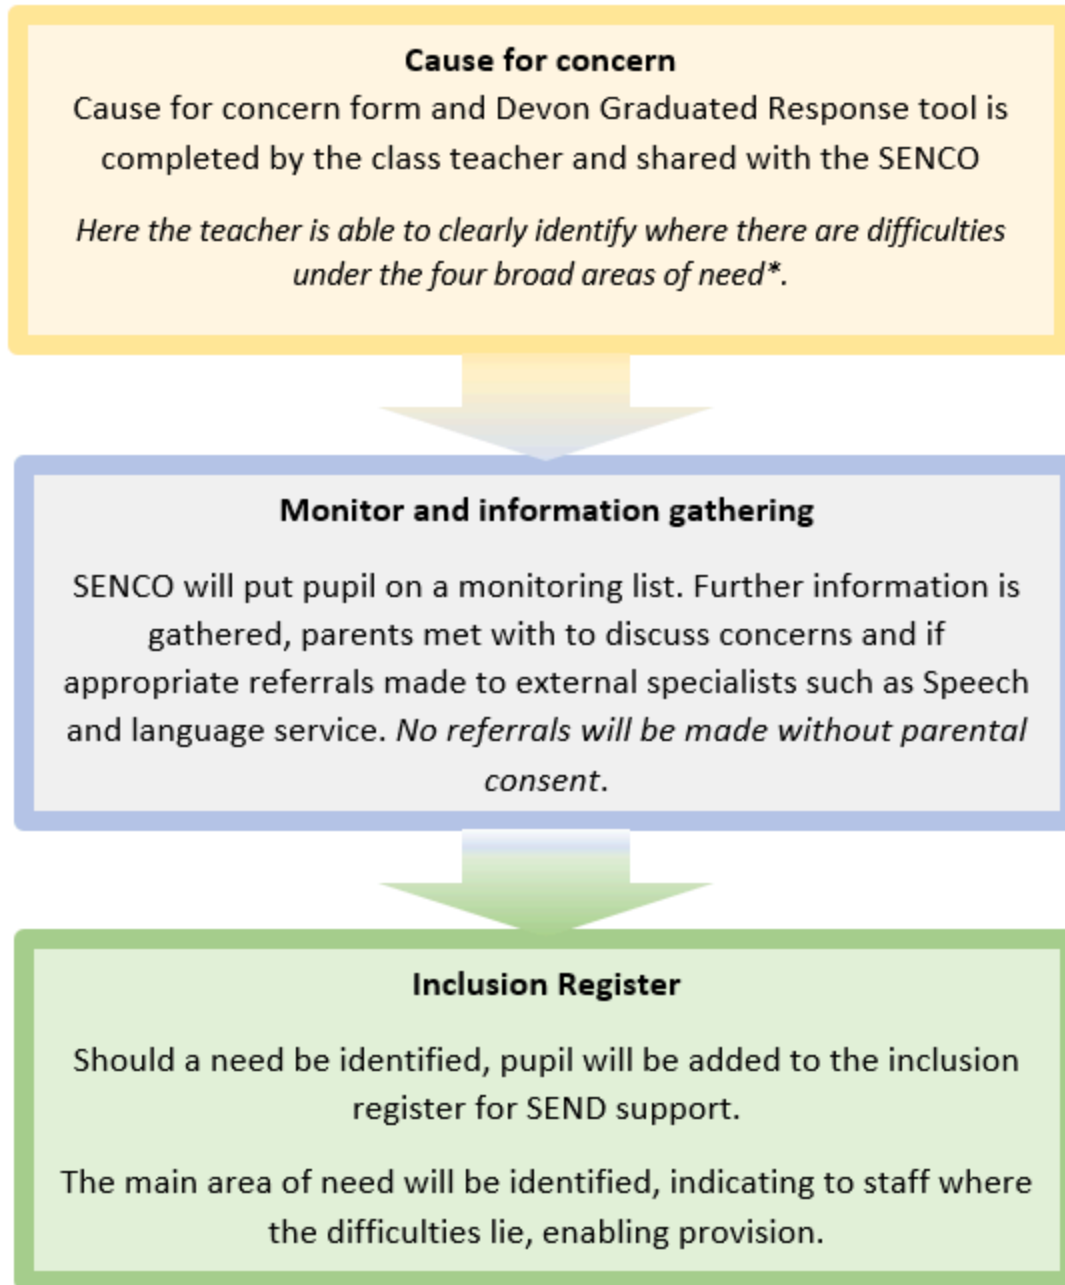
**Cause for concern**

Cause for concern form and Devon Graduated Response tool is completed by the class teacher and shared with the SENCO

*Here the teacher is able to clearly identify where there are difficulties under the four broad areas of need\*.*

**Monitor and information gathering**

SENCO will put pupil on a monitoring list. Further information is gathered, parents met with to discuss concerns and if appropriate referrals made to external specialists such as Speech and language service. *No referrals will be made without parental consent*.

**Inclusion Register**

Should a need be identified, pupil will be added to the inclusion register for SEND support.

The main area of need will be identified, indicating to staff where the difficulties lie, enabling provision.